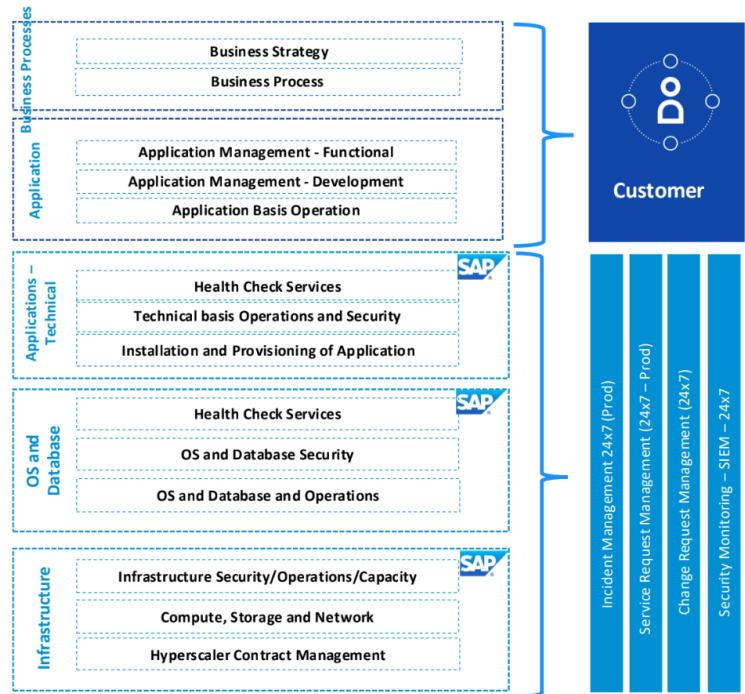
Business Processes
Business Strategy
Business Process

Application
Application Management - Functional
Application Management - Development
Application Basis Operation

Customer

SAP
Applications – Technical
Health Check Services
Technical basis Operations and Security
Installation and Provisioning of Application

SAP
OS and Database
Health Check Services
OS and Database Security
OS and Database and Operations

SAP
Infrastructure
Infrastructure Security/Operations/Capacity
Compute, Storage and Network
Hyperscaler Contract Management

Incident Management 24x7 (Prod)
Service Request Management (24x7 – Prod)
Change Request Management (24x7)
Security Monitoring – SIEM – 24x7